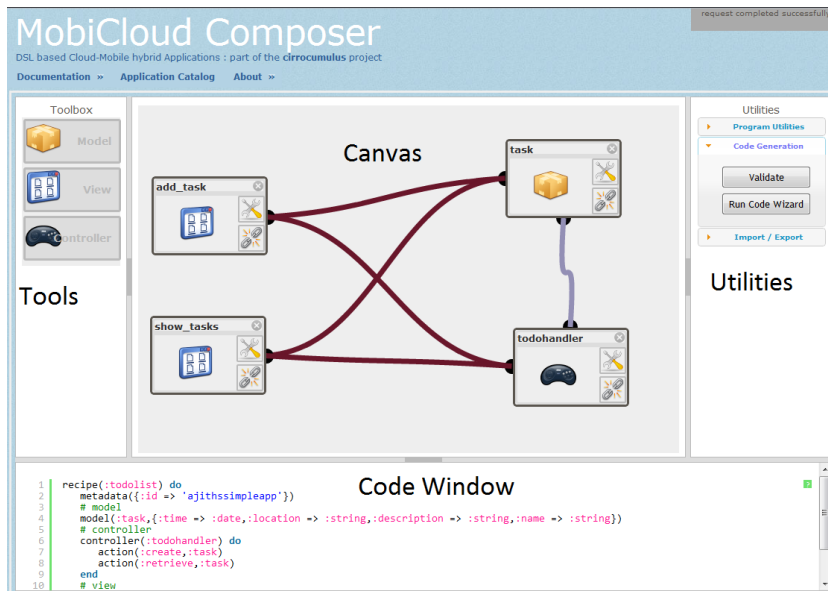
MobiCloud Composer

DSL based Cloud-Mobile hybrid Applications : part of the cirrocumulus project

Documentation » Application Catalog About »

request completed successfull

Toolbox

Model

View

Controller

Tools

Canvas

add_task

task

show_tasks

todohandler

Utilities

Program Utilities

Code Generation

Validate

Run Code Wizard

Import / Export

Utilities

Code Window

1 recipe(:todolist) do
2 metadata({:id => 'ajithssimpleapp'})
3 # model
4 model(:task,{:time => :date,:location => :string,:description => :string,:name => :string})
5 # controller
6 controller(:todohandler) do
7 action(:create,:task)
8 action(:retrieve,:task)
9 end
10 # view